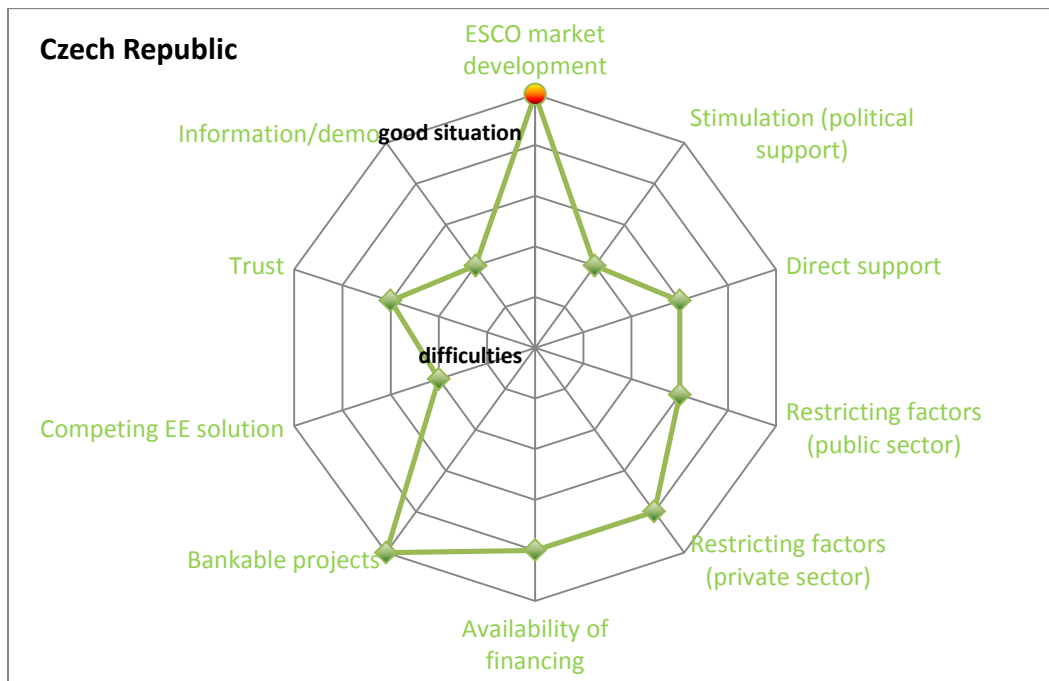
Czech Republic

ESCO market development

Stimulation (political support)

Direct support

Restricting factors (public sector)

Restricting factors (private sector)

Availability of financing

Bankable projects

Competing EE solution

Trust

Information/demo

good situation

difficulties